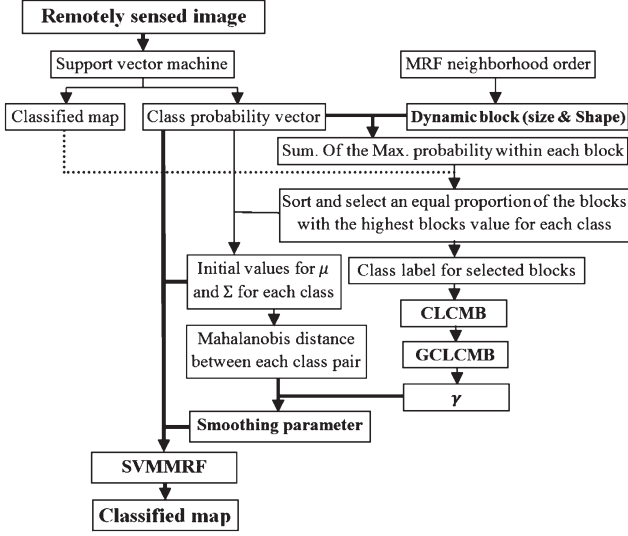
Remotely sensed image

Support vector machine

MRF neighborhood order

Classified map

Class probability vector

Dynamic block (size & Shape)

Sum. Of the Max. probability within each block

Sort and select an equal proportion of the blocks with the highest blocks value for each class

Initial values for $\mu$ and $\Sigma$ for each class

Class label for selected blocks

CLCMB

Mahalanobis distance between each class pair

GCLCMB

$\gamma$

Smoothing parameter

SVMMRF

Classified map